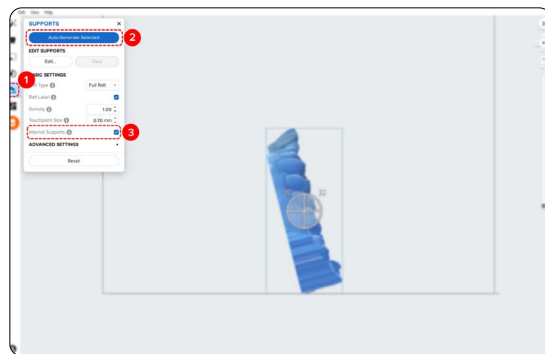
Edit View Help

SUPPORTS ×

Auto-Generate Selected

2

EDIT SUPPORTS

Edit...

Clear

1

BASIC SETTINGS

Raft Type

Full Raft

Raft Label

Density

1.00

Touchpoint Size

0.70 mm

Internal Supports

3

ADVANCED SETTINGS

Reset